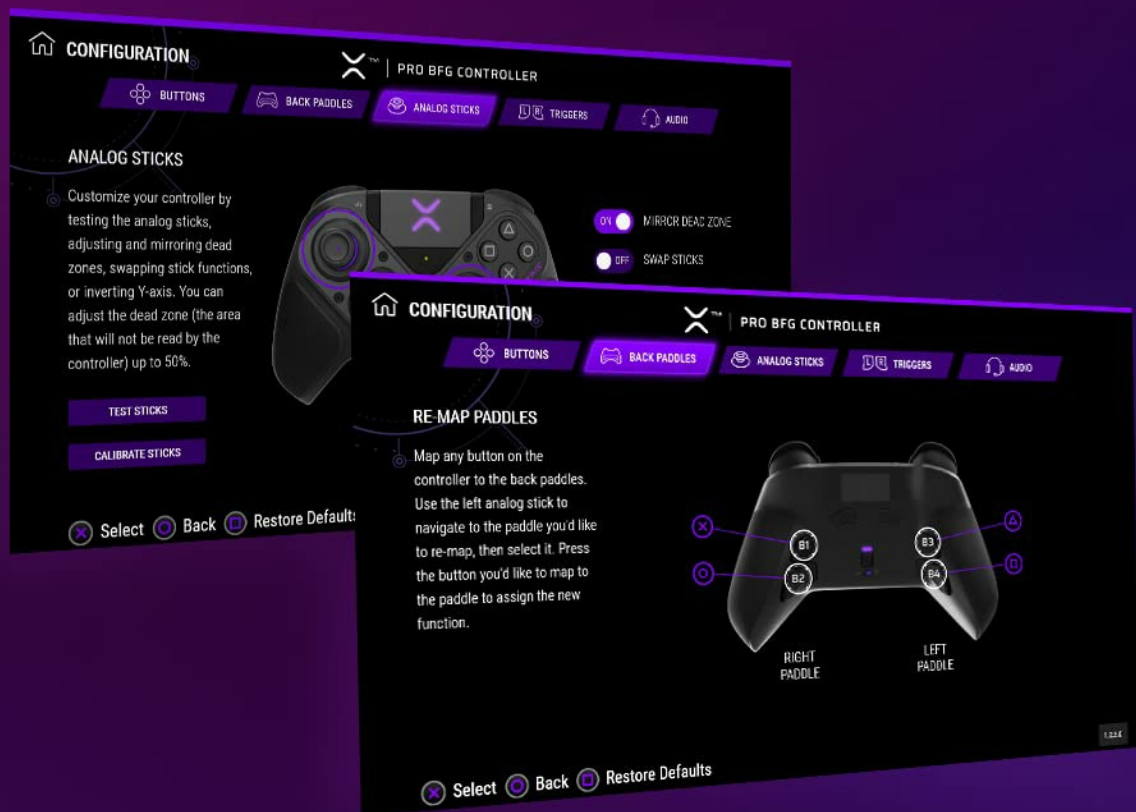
CONFIGURATION

PRO BFG CONTROLLER

BUTTONS BACK PADDLES ANALOG STICKS TRIGGERS AUDIO

ANALOG STICKS

Customize your controller by testing the analog sticks, adjusting and mirroring dead zones, swapping stick functions, or inverting Y-axis. You can adjust the dead zone (the area that will not be read by the controller) up to 50%.

ON MIRROR DEAD ZONE

OFF SWAP STICKS

TEST STICKS

CALIBRATE STICKS

Select Back Restore Defaults

CONFIGURATION

PRO BFG CONTROLLER

BUTTONS BACK PADDLES ANALOG STICKS TRIGGERS AUDIO

RE-MAP PADDLES

Map any button on the controller to the back paddles. Use the left analog stick to navigate to the paddle you'd like to re-map, then select it. Press the button you'd like to map to the paddle to assign the new function.

B1 B2 B3 B4

RIGHT PADDLE

LEFT PADDLE

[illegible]

Select Back Restore Defaults